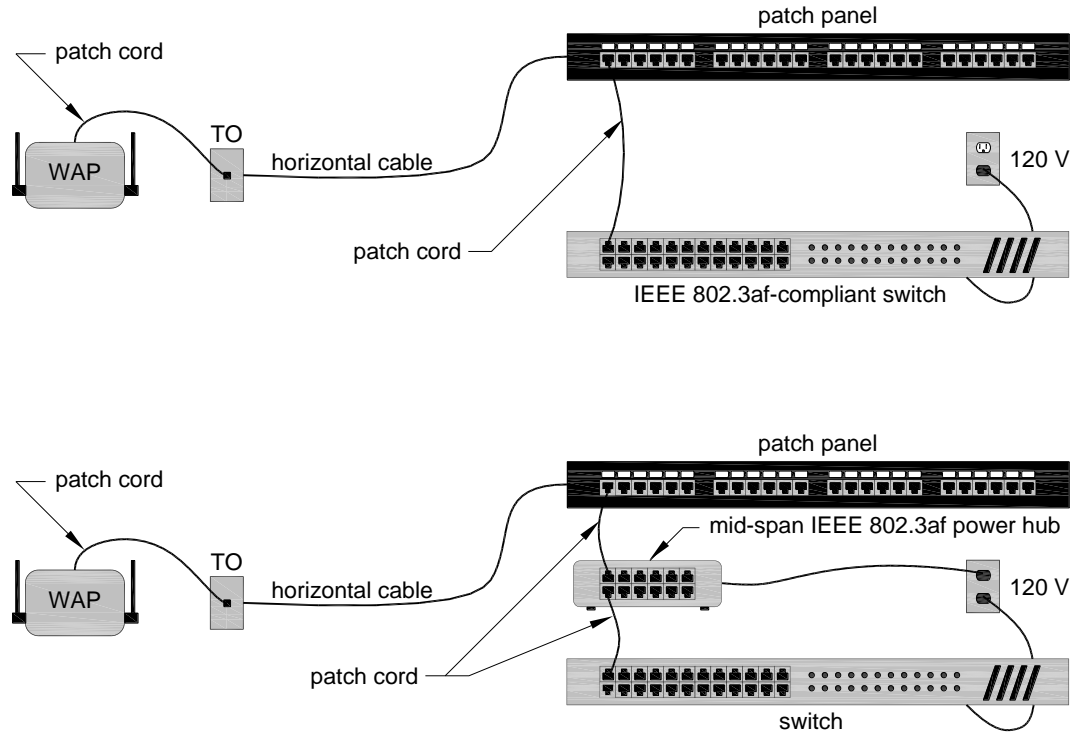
patch panel

patch cord

WAP

TO

horizontal cable

120 V

patch cord

IEEE 802.3af-compliant switch

patch panel

patch cord

mid-span IEEE 802.3af power hub

WAP

TO

horizontal cable

120 V

patch cord

switch